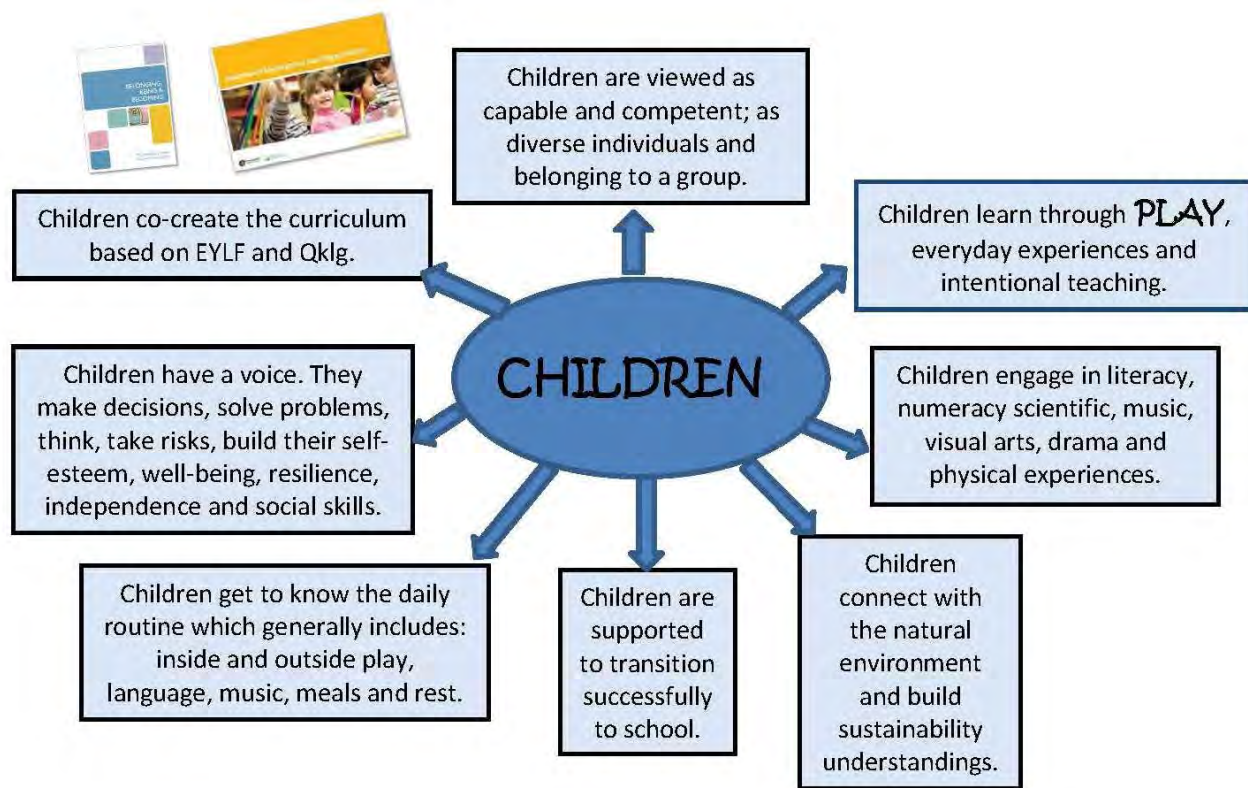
BELONGING, BEING & BECOMING

Children are viewed as capable and competent; as diverse individuals and belonging to a group.

Children co-create the curriculum based on EYLF and Qklg.

Children learn through PLAY, everyday experiences and intentional teaching.

CHILDREN

Children have a voice. They make decisions, solve problems, think, take risks, build their self-esteem, well-being, resilience, independence and social skills.

Children engage in literacy, numeracy scientific, music, visual arts, drama and physical experiences.

Children get to know the daily routine which generally includes: inside and outside play, language, music, meals and rest.

Children are supported to transition successfully to school.

Children connect with the natural environment and build sustainability understandings.